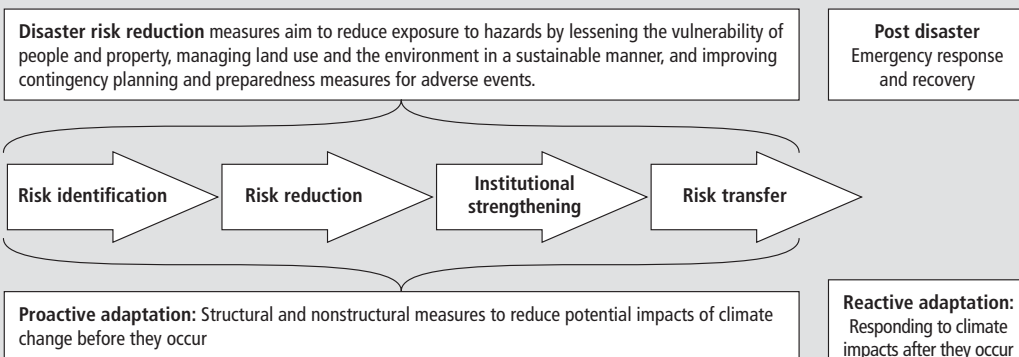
**Disaster risk reduction** measures aim to reduce exposure to hazards by lessening the vulnerability of people and property, managing land use and the environment in a sustainable manner, and improving contingency planning and preparedness measures for adverse events.

**Post disaster**
Emergency response and recovery

**Risk identification**

**Risk reduction**

**Institutional strengthening**

**Risk transfer**

**Proactive adaptation:** Structural and nonstructural measures to reduce potential impacts of climate change before they occur

**Reactive adaptation:**
Responding to climate impacts after they occur